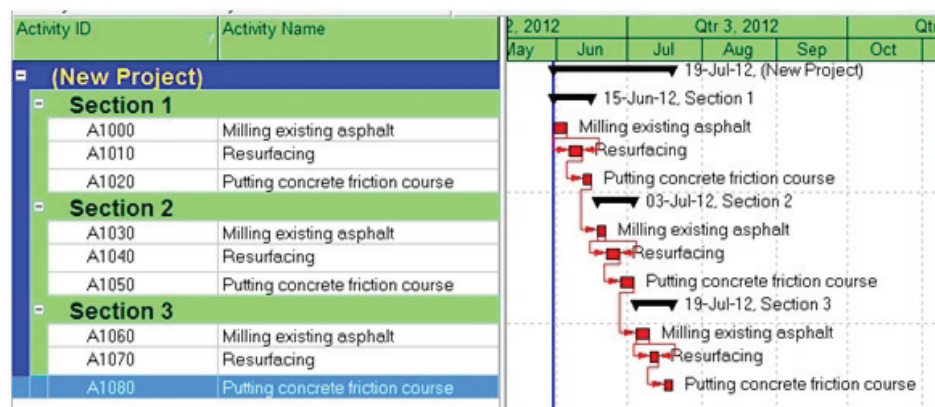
| Activity ID | Activity Name |
|---|---|
| (New Project) | |
| Section 1 | |
| A1000 | Milling existing asphalt |
| A1010 | Resurfacing |
| A1020 | Putting concrete friction course |
| Section 2 | |
| A1030 | Milling existing asphalt |
| A1040 | Resurfacing |
| A1050 | Putting concrete friction course |
| Section 3 | |
| A1060 | Milling existing asphalt |
| A1070 | Resurfacing |
| A1080 | Putting concrete friction course |

2, 2012 | Qtr 3, 2012 | Qt
May | Jun | Jul | Aug | Sep | Oct

19-Jul-12, (New Project)
15-Jun-12, Section 1
Milling existing asphalt
Resurfacing
Putting concrete friction course
03-Jul-12, Section 2
Milling existing asphalt
Resurfacing
Putting concrete friction course
19-Jul-12, Section 3
Milling existing asphalt
Resurfacing
Putting concrete friction course